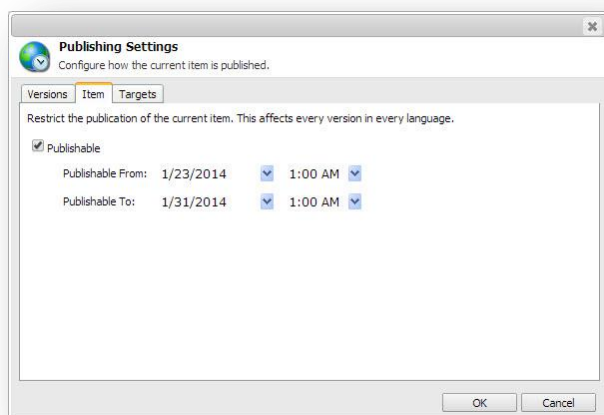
Publishing Settings
Configure how the current item is published.

Versions | Item | Targets

Restrict the publication of the current item. This affects every version in every language.

Publishable

Publishable From: 1/23/2014 1:00 AM

Publishable To: 1/31/2014 1:00 AM

OK Cancel